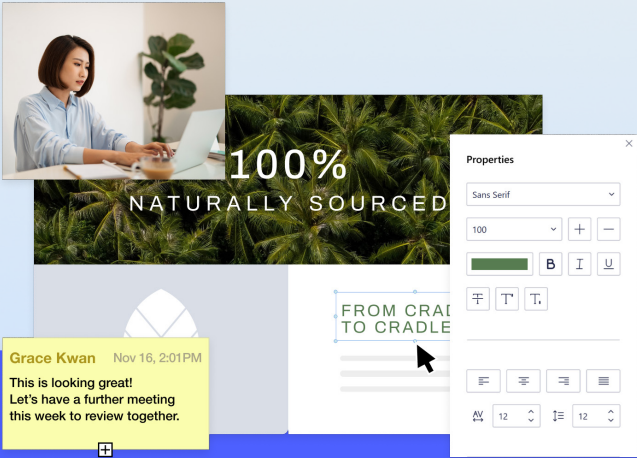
100%
NATURALLY SOURCED

FROM CRAD
TO CRADLE

Grace Kwan Nov 16, 2:01PM

This is looking great!
Let's have a further meeting this week to review together.

Properties

Sans Serif

100

B I U

T T' T,

AV 12

12